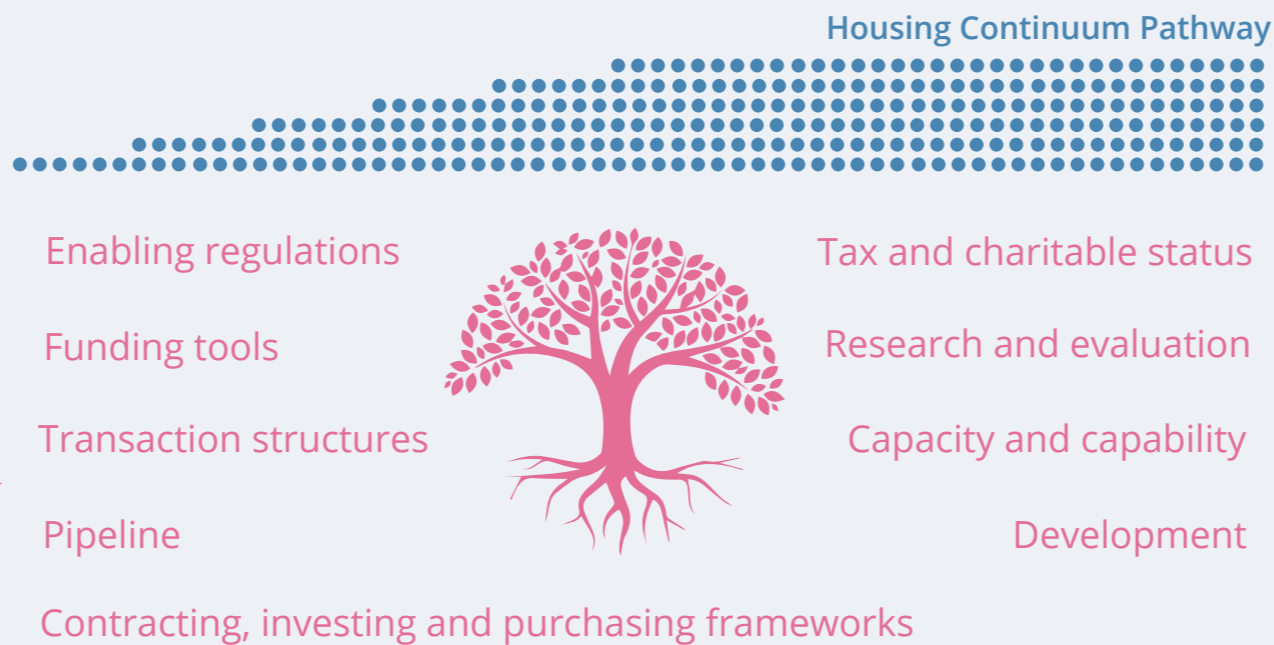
Housing Continuum Pathway

Enabling regulations

Tax and charitable status

Funding tools

Research and evaluation

Transaction structures

Capacity and capability

Pipeline

Development

Contracting, investing and purchasing frameworks